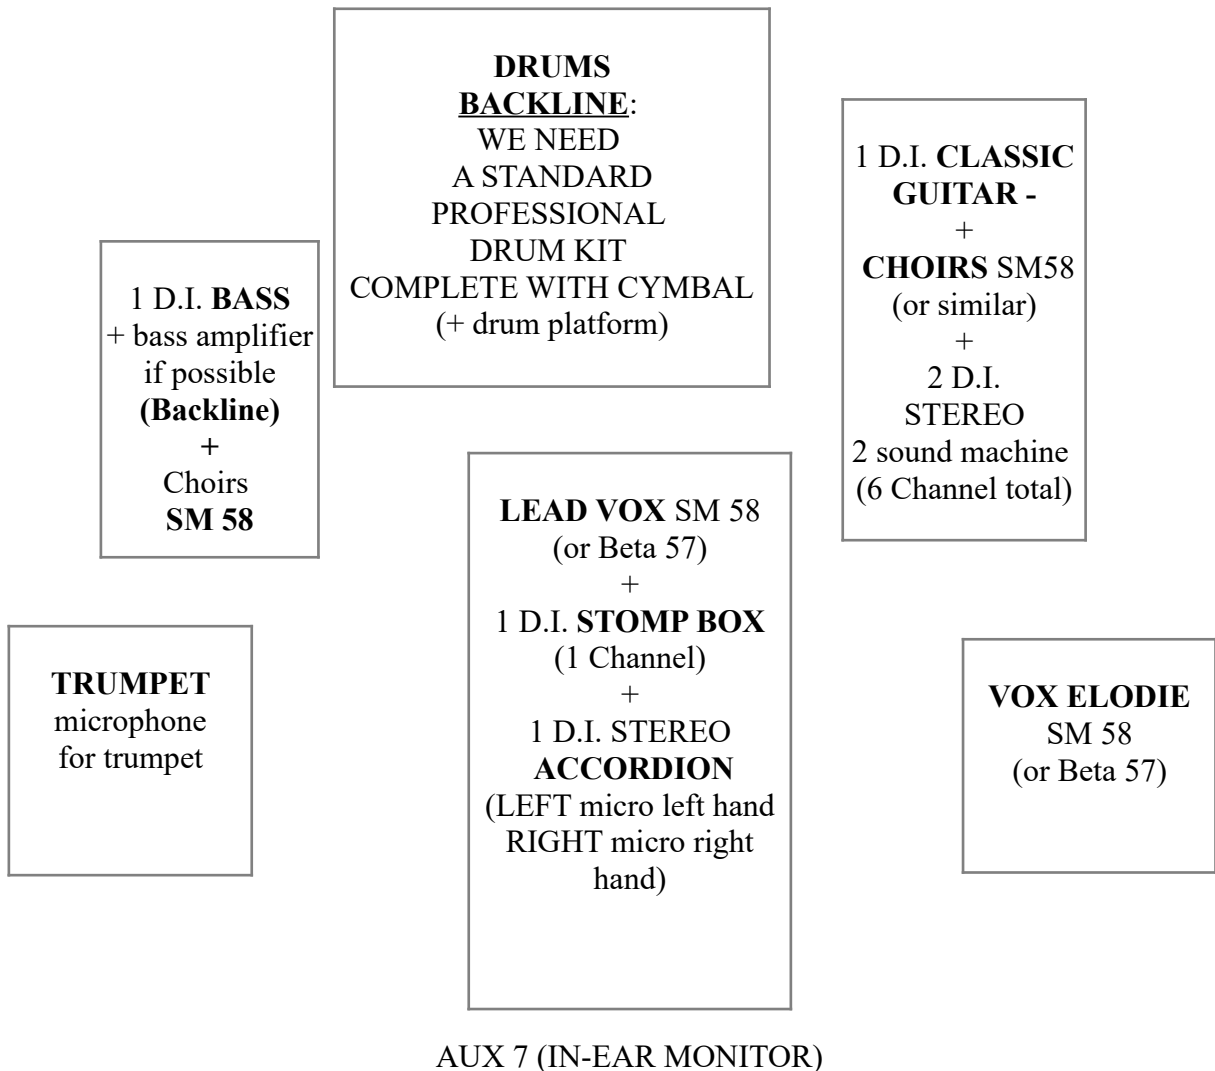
DRUMS
BACKLINE:
WE NEED
A STANDARD
PROFESSIONAL
DRUM KIT
COMPLETE WITH CYMBAL
(+ drum platform)

1 D.I. CLASSIC
GUITAR -
+
CHOIRS SM58
(or similar)
+
2 D.I.
STEREO
2 sound machine
(6 Channel total)

1 D.I. BASS
+ bass amplifier
if possible
(Backline)
+
Choirs
SM 58

LEAD VOX SM 58
(or Beta 57)
+
1 D.I. STOMP BOX
(1 Channel)
+
1 D.I. STEREO
ACCORDION
(LEFT micro left hand
RIGHT micro right
hand)

TRUMPET
microphone
for trumpet

VOX ELODIE
SM 58
(or Beta 57)

AUX 7 (IN-EAR MONITOR)